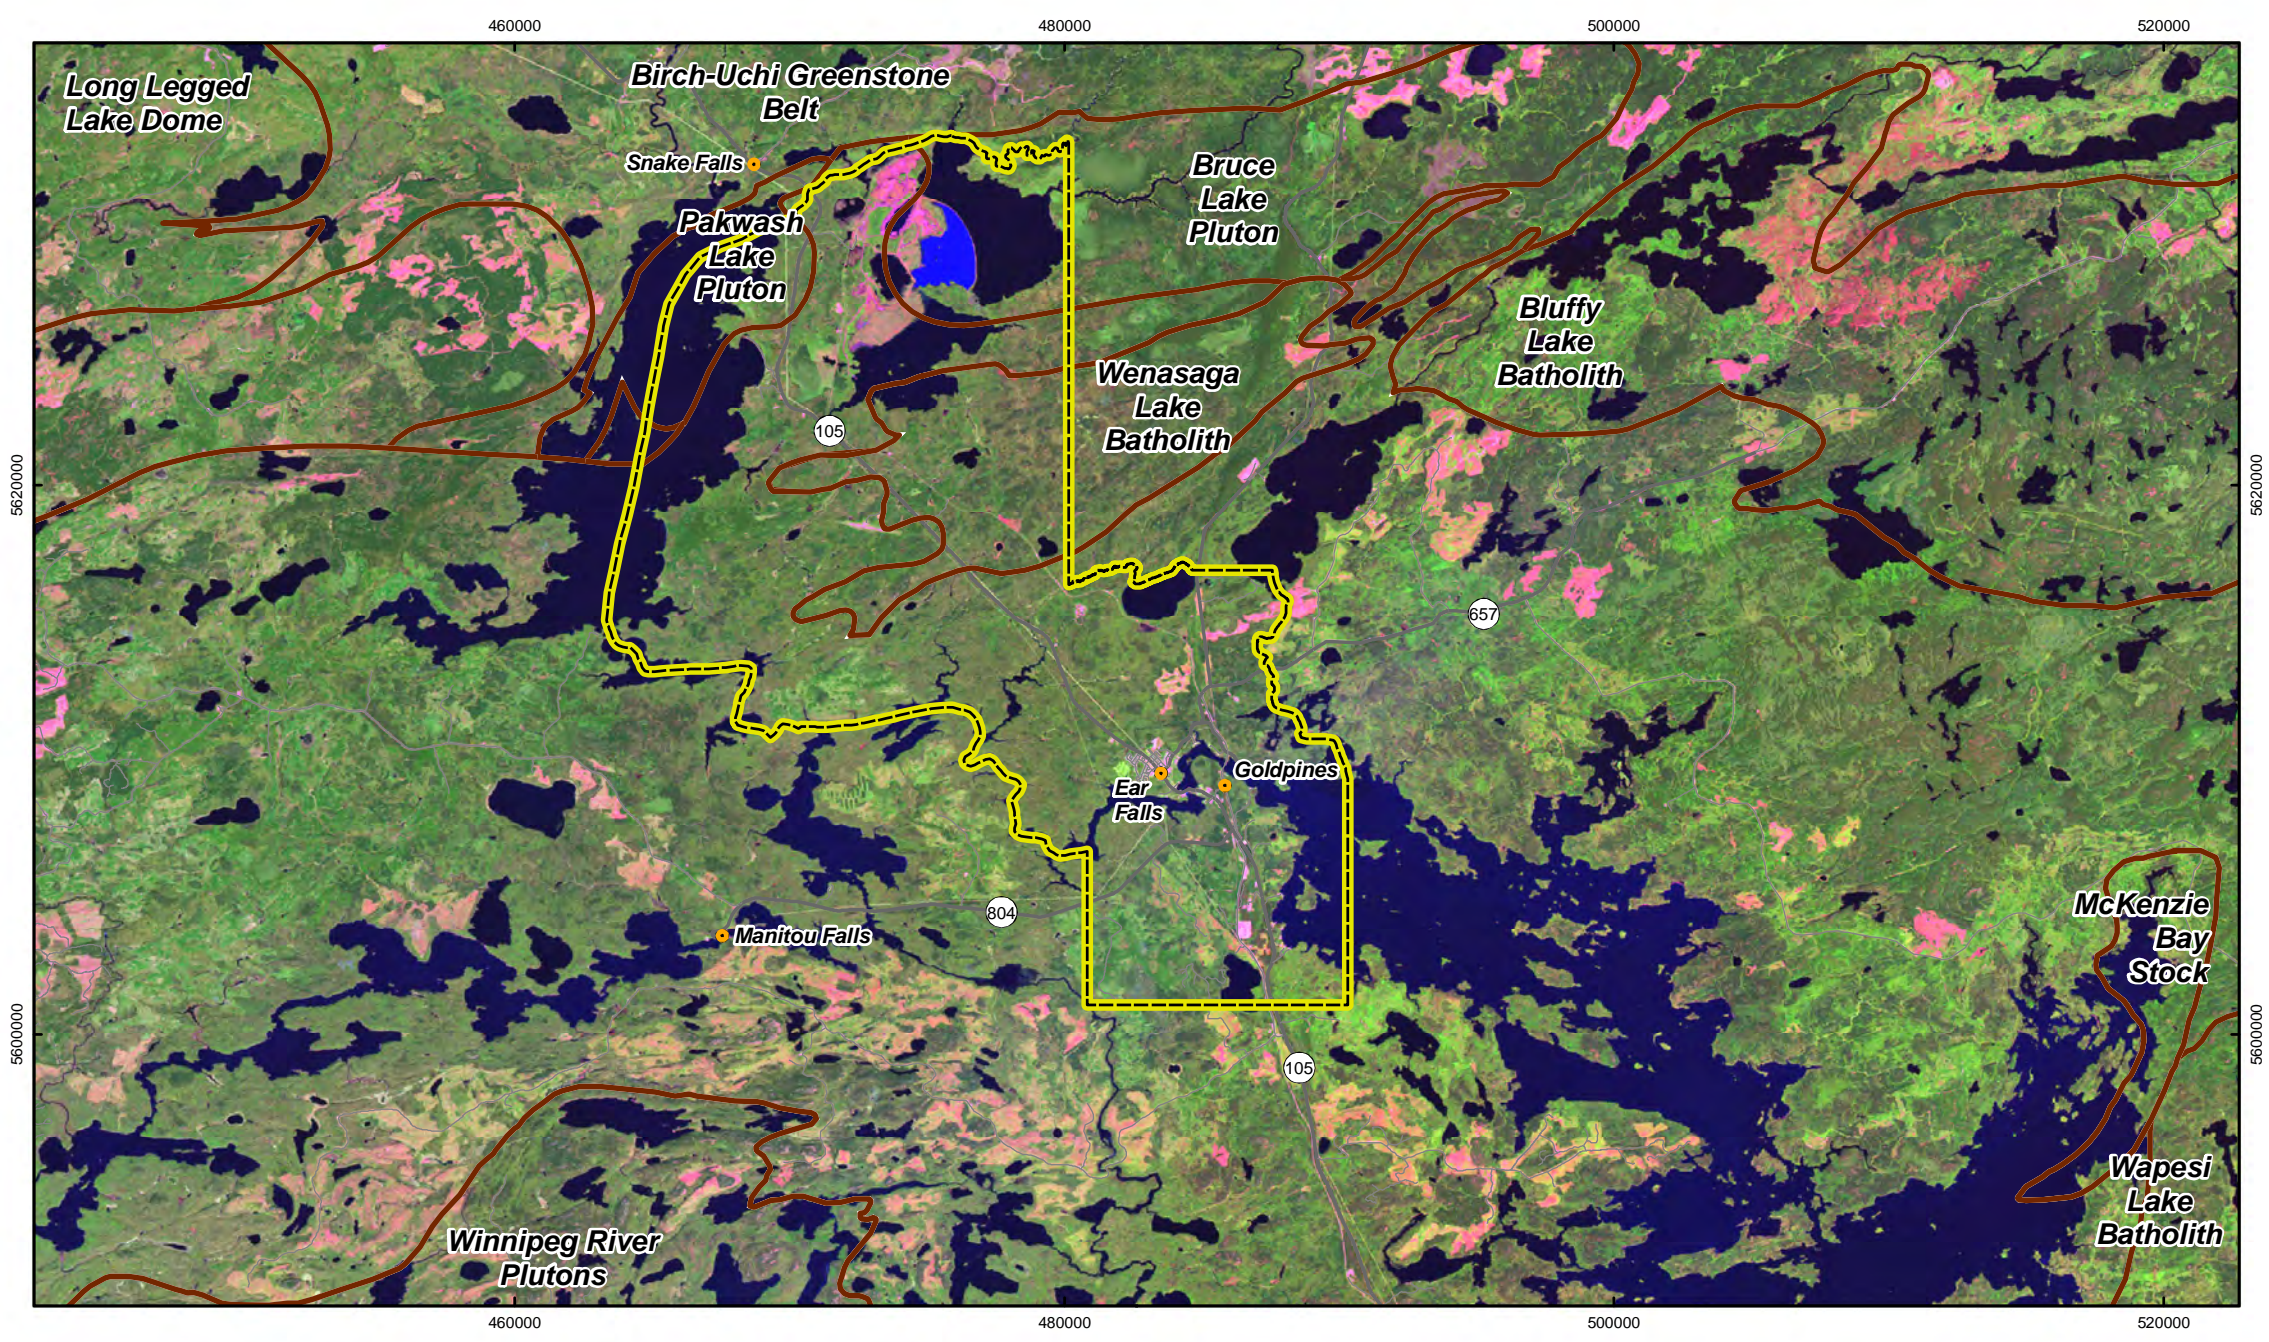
460000
480000
500000
520000

Long Legged Lake Dome

Birch-Uchi Greenstone Belt

Snake Falls

Pakwash Lake Pluton

Bruce Lake Pluton

Bluffy Lake Batholith

Wenasaga Lake Batholith

105

657

Goldpines

Ear Falls

804

Manitou Falls

McKenzie Bay Stock

105

Wapesi Lake Batholith

Winnipeg River Plutons

5620000
5600000
5620000
5600000

460000
480000
500000
520000